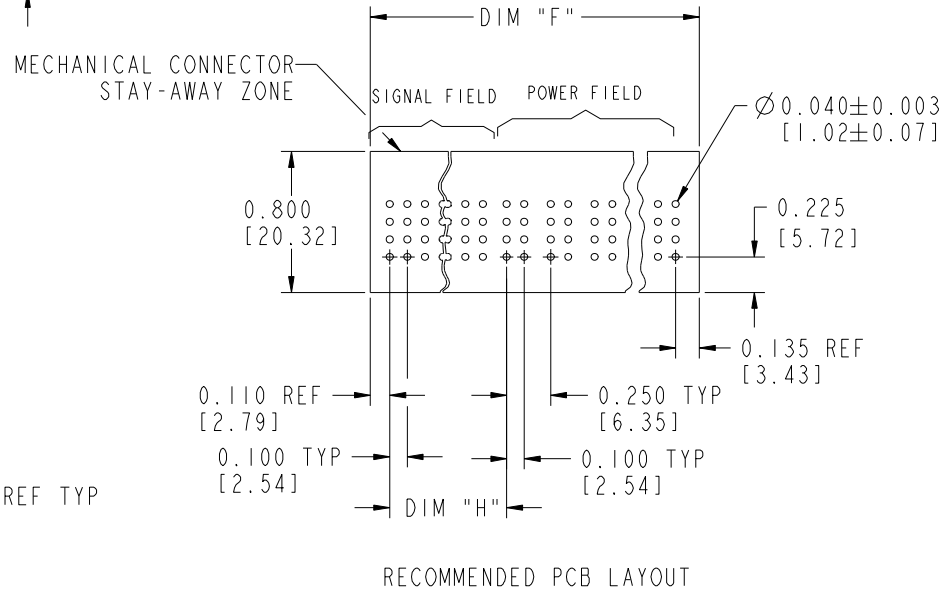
DIM "F"

MECHANICAL CONNECTOR STAY-AWAY ZONE

SIGNAL FIELD

POWER FIELD

$\varnothing 0.040\pm0.003$
$[1.02\pm0.07]$

0.800
[20.32]

0.225
[5.72]

0.135 REF
[3.43]

0.110 REF
[2.79]

0.250 TYP
[6.35]

0.100 TYP
[2.54]

0.100 TYP
[2.54]

REF TYP

DIM "H"

RECOMMENDED PCB LAYOUT